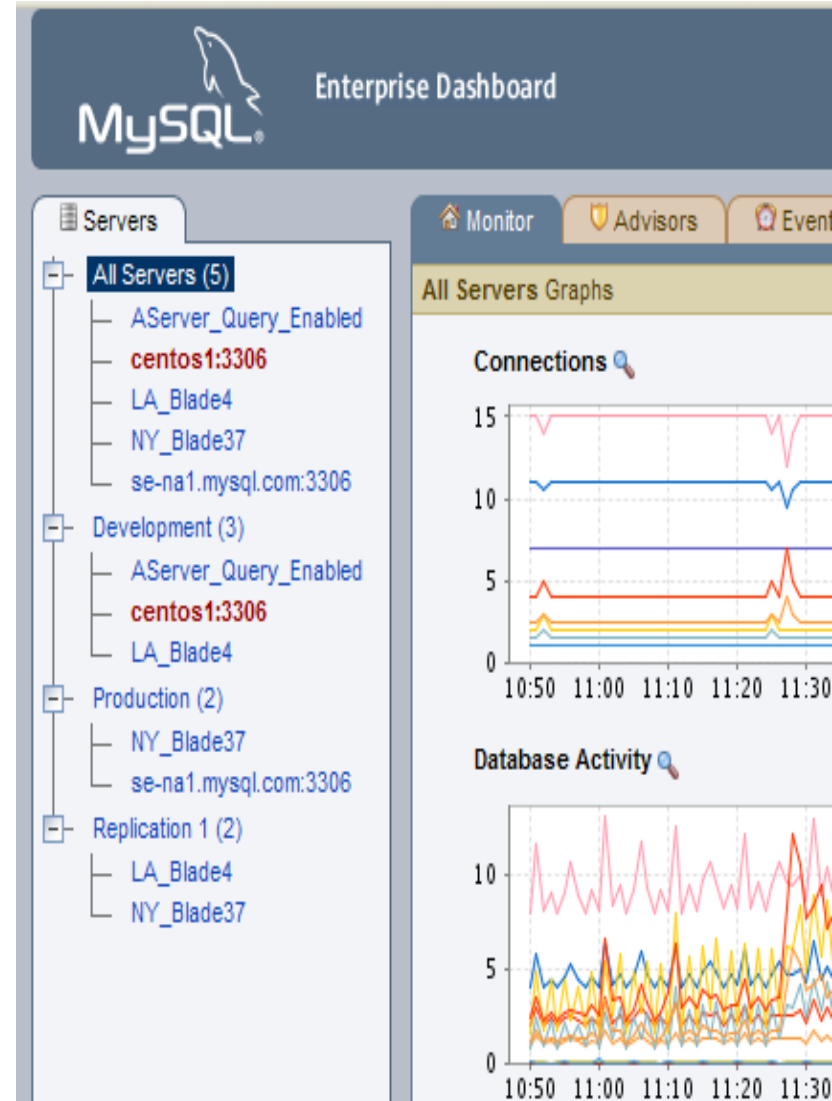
MySQL

Enterprise Dashboard

Servers

All Servers (5)
AServer_Query_Enabled
centos1:3306
LA_Blade4
NY_Blade37
se-na1.mysql.com:3306
Development (3)
AServer_Query_Enabled
centos1:3306
LA_Blade4
Production (2)
NY_Blade37
se-na1.mysql.com:3306
Replication 1 (2)
LA_Blade4
NY_Blade37

Monitor
Advisors
Event

All Servers Graphs

Connections

15
10
5
0
10:50 11:00 11:10 11:20 11:30

Database Activity

10
5
0
10:50 11:00 11:10 11:20 11:30